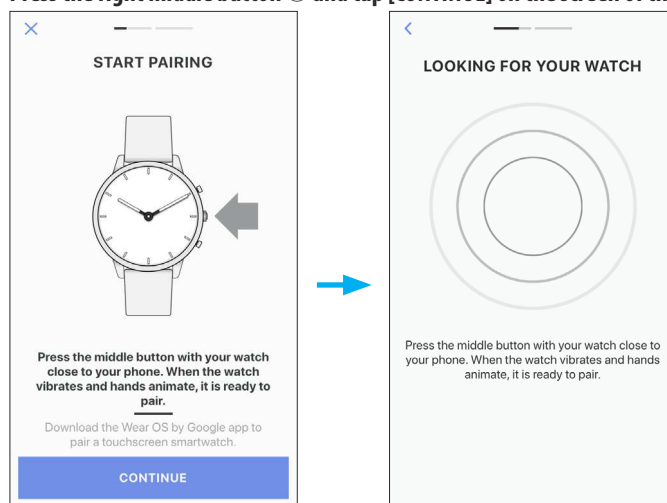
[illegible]

START PAIRING

Press the middle button with your watch close to your phone. When the watch vibrates and hands animate, it is ready to pair.

Download the Wear OS by Google app to pair a touchscreen smartwatch.

CONTINUE

LOOKING FOR YOUR WATCH

Press the middle button with your watch close to your phone. When the watch vibrates and hands animate, it is ready to pair.